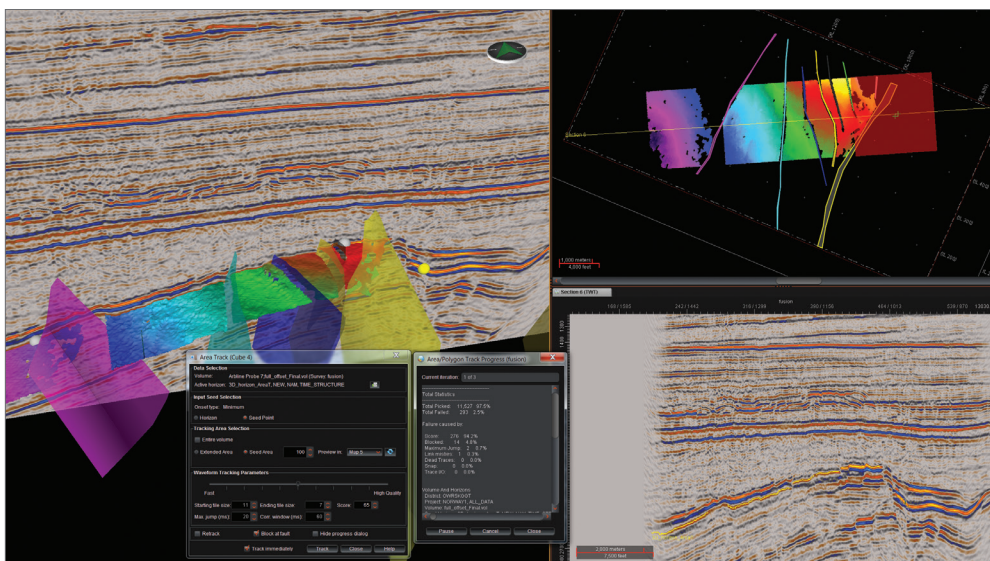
Area Track (Cube 4)

Data Selection
Volume: Arbline Probe 7/full_offset_Final.vol (Survey: fusion)
Active horizon: 3D_horizon_AreaT_NEW_NAM_TIME_STRUCTURE

Input Seed Selection
Onset type: Minimum
Horizon Seed Point

Tracking Area Selection
Entire volume
Extended Area Seed Area 100 Preview in: Map 5

Waveform Tracking Parameters
Fast High Quality
Starting file size: 11 Ending file size: 7 Score: 65
Max. jump (ms): 20 Corr. window (ms): 80

Retrack Block at fault Hide progress dialog
Track immediately Track Close Help

Area/Polygon Track Progress (fusion)
Current iteration: 1 of 1
Total Statistics
Total Picked: 11,527 97.5%
Total Failed: 293 2.5%
Failure caused by:
Score: 276 94.2%
Blocked: 14 4.8%
Maximum Jump: 2 0.7%
Late misties: 1 0.3%
Dead Traces: 0 0.0%
Snap: 0 0.0%
Trace KO: 0 0.0%
Volume And Horizon
District: OWRSK00T
Project: NORWAY1_ALL_DATA
Volume: full_offset_Final.vol
Pause Cancel Close

Section 6
1,000 meters
4,000 feet

Section 6 (TWT)
180 / 1550 242 / 1442 310 / 1289 fusion 380 / 1156 484 / 1013 538 / 970 1300
2,000 meters
7,000 feet